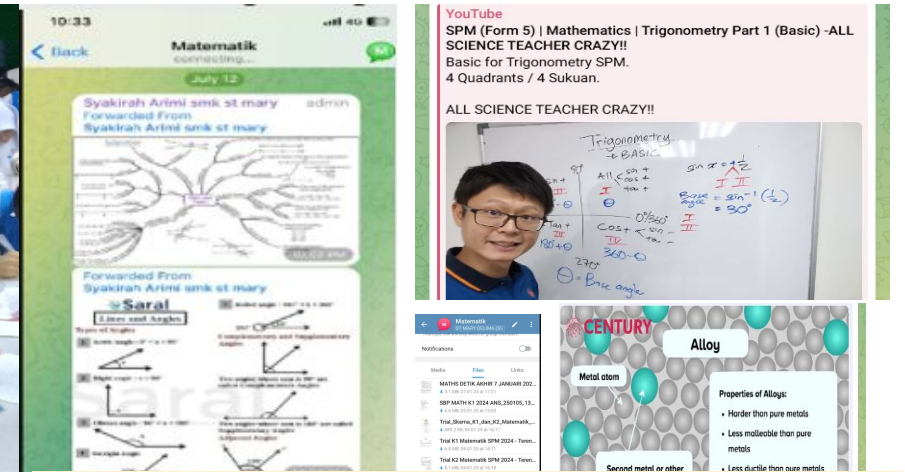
10:33
Back
Matematik
connecting...
July 12
Syakirah Arimi smk st mary admin
Forwarded From
Syakirah Arimi smk st mary
10:22 PM
Forwarded From
Syakirah Arimi smk st mary
Saral
Lines and Angles
Types of Angles
Acute angle
Reflex angle
Right angle
Complementary and Supplementary Angles
Obtuse angle
Straight angle
Adjacent Angles
Saral

YouTube
SPM (Form 5) | Mathematics | Trigonometry Part 1 (Basic) -ALL SCIENCE TEACHER CRAZY!!
Basic for Trigonometry SPM.
4 Quadrants / 4 Sukuan.

ALL SCIENCE TEACHER CRAZY!!
Trigonometry
BASIC
90°
All
sin +
cos +
tan +
$\theta$
0°/360°
Cos+
$360-\theta$
270°
$\theta$ = Basic angle
sin + 
$180-\theta$
tan +
$180+\theta$
I
II
III
IV
$\sin x = +\frac{1}{2}$
I II
Basic angle $= \sin^{-1}(\frac{1}{2})$
$= 30°$

Matematik
ST MARY SELANGOR
Notifications
Media
Files
Links
MATHS DETIK AKHIR 7 JANUARI 202...
SBP MATH K1 2024 ANS_250105_13...
Trial_Skema_K1_dan_K2_Matematik_...
Trial K1 Matematik SPM 2024 - Teren...
Trial K2 Matematik SPM 2024 - Teren...

CENTURY
Alloy
Metal atom
Properties of Alloys:
• Harder than pure metals
• Less malleable than pure metals
• Less ductile than pure metals
Second metal or other